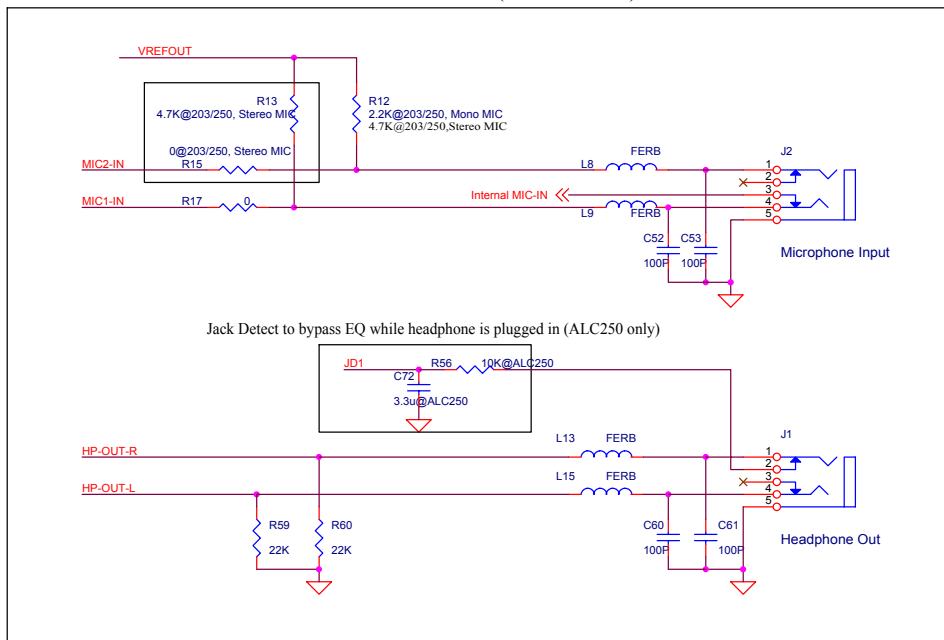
VREFOUT

R13
4.7K@203/250, Stereo MIC

R12
2.2K@203/250, Mono MIC
4.7K@203/250,Stereo MIC

0@203/250, Stereo MIC
MIC2-IN
R15

L8
FERB

J2

1
2
3
4
5

Internal MIC-IN

MIC1-IN
R17
0

L9
FERB

C52
100P
C53
100P

Microphone Input

Jack Detect to bypass EQ while headphone is plugged in (ALC250 only)

JD1
R56
10K@ALC250
C72
3.3u@ALC250

L13
FERB

J1

HP-OUT-R

1
2
3
4
5

L15
FERB

HP-OUT-L

R59
22K
R60
22K

C60
100P
C61
100P

Headphone Out